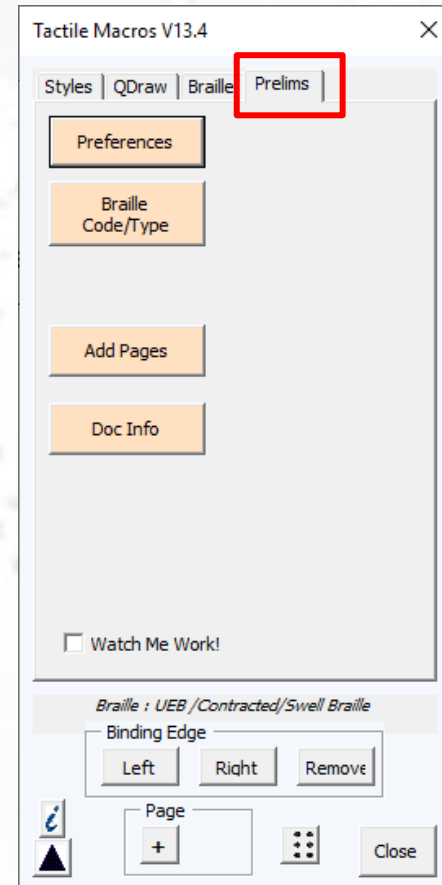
Tactile Macros V13.4

Styles | QDraw | Braille | Prelims

Preferences

Braille Code/Type

Add Pages

Doc Info

Watch Me Work!

Braille : UEB /Contracted/Swell Braille

Binding Edge

Left

Right

Remove

i

Page

+

Close